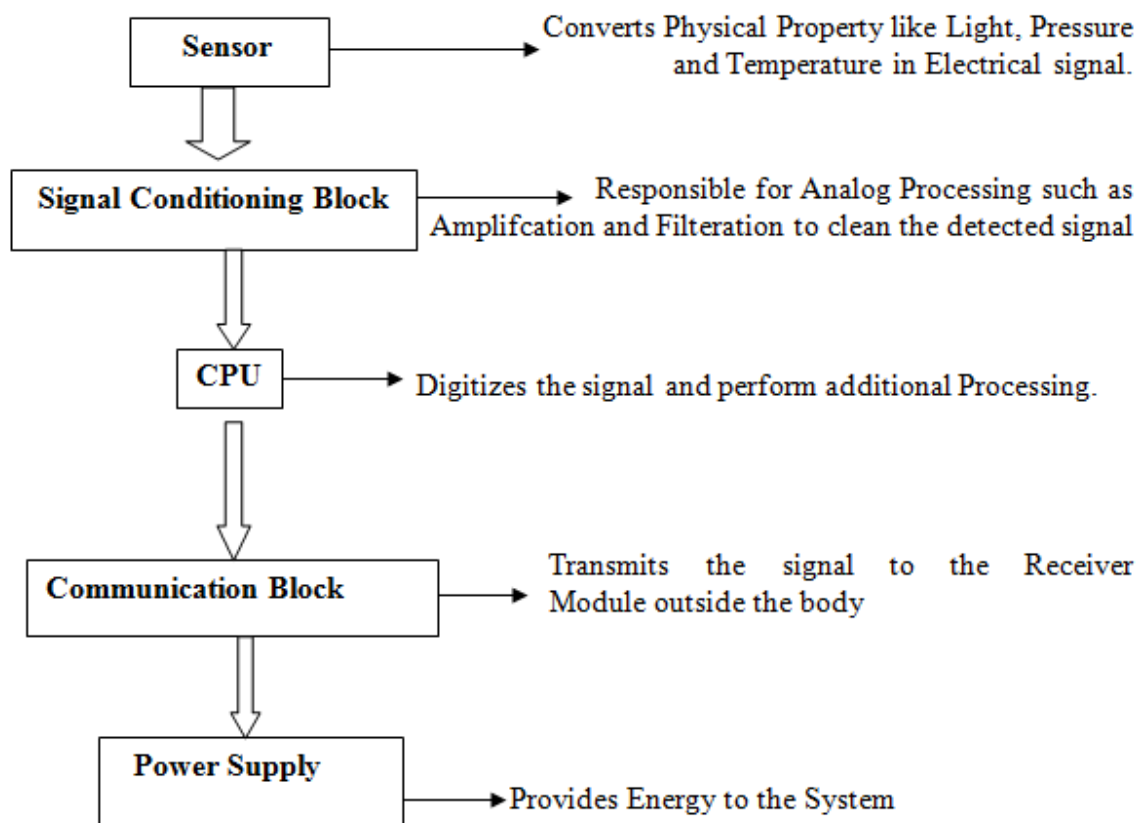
Sensor

Converts Physical Property like Light, Pressure and Temperature in Electrical signal.

Signal Conditioning Block

Responsible for Analog Processing such as Amplifcation and Filteration to clean the detected signal

CPU

Digitizes the signal and perform additional Processing.

Communication Block

Transmits the signal to the Receiver Module outside the body

Power Supply

Provides Energy to the System